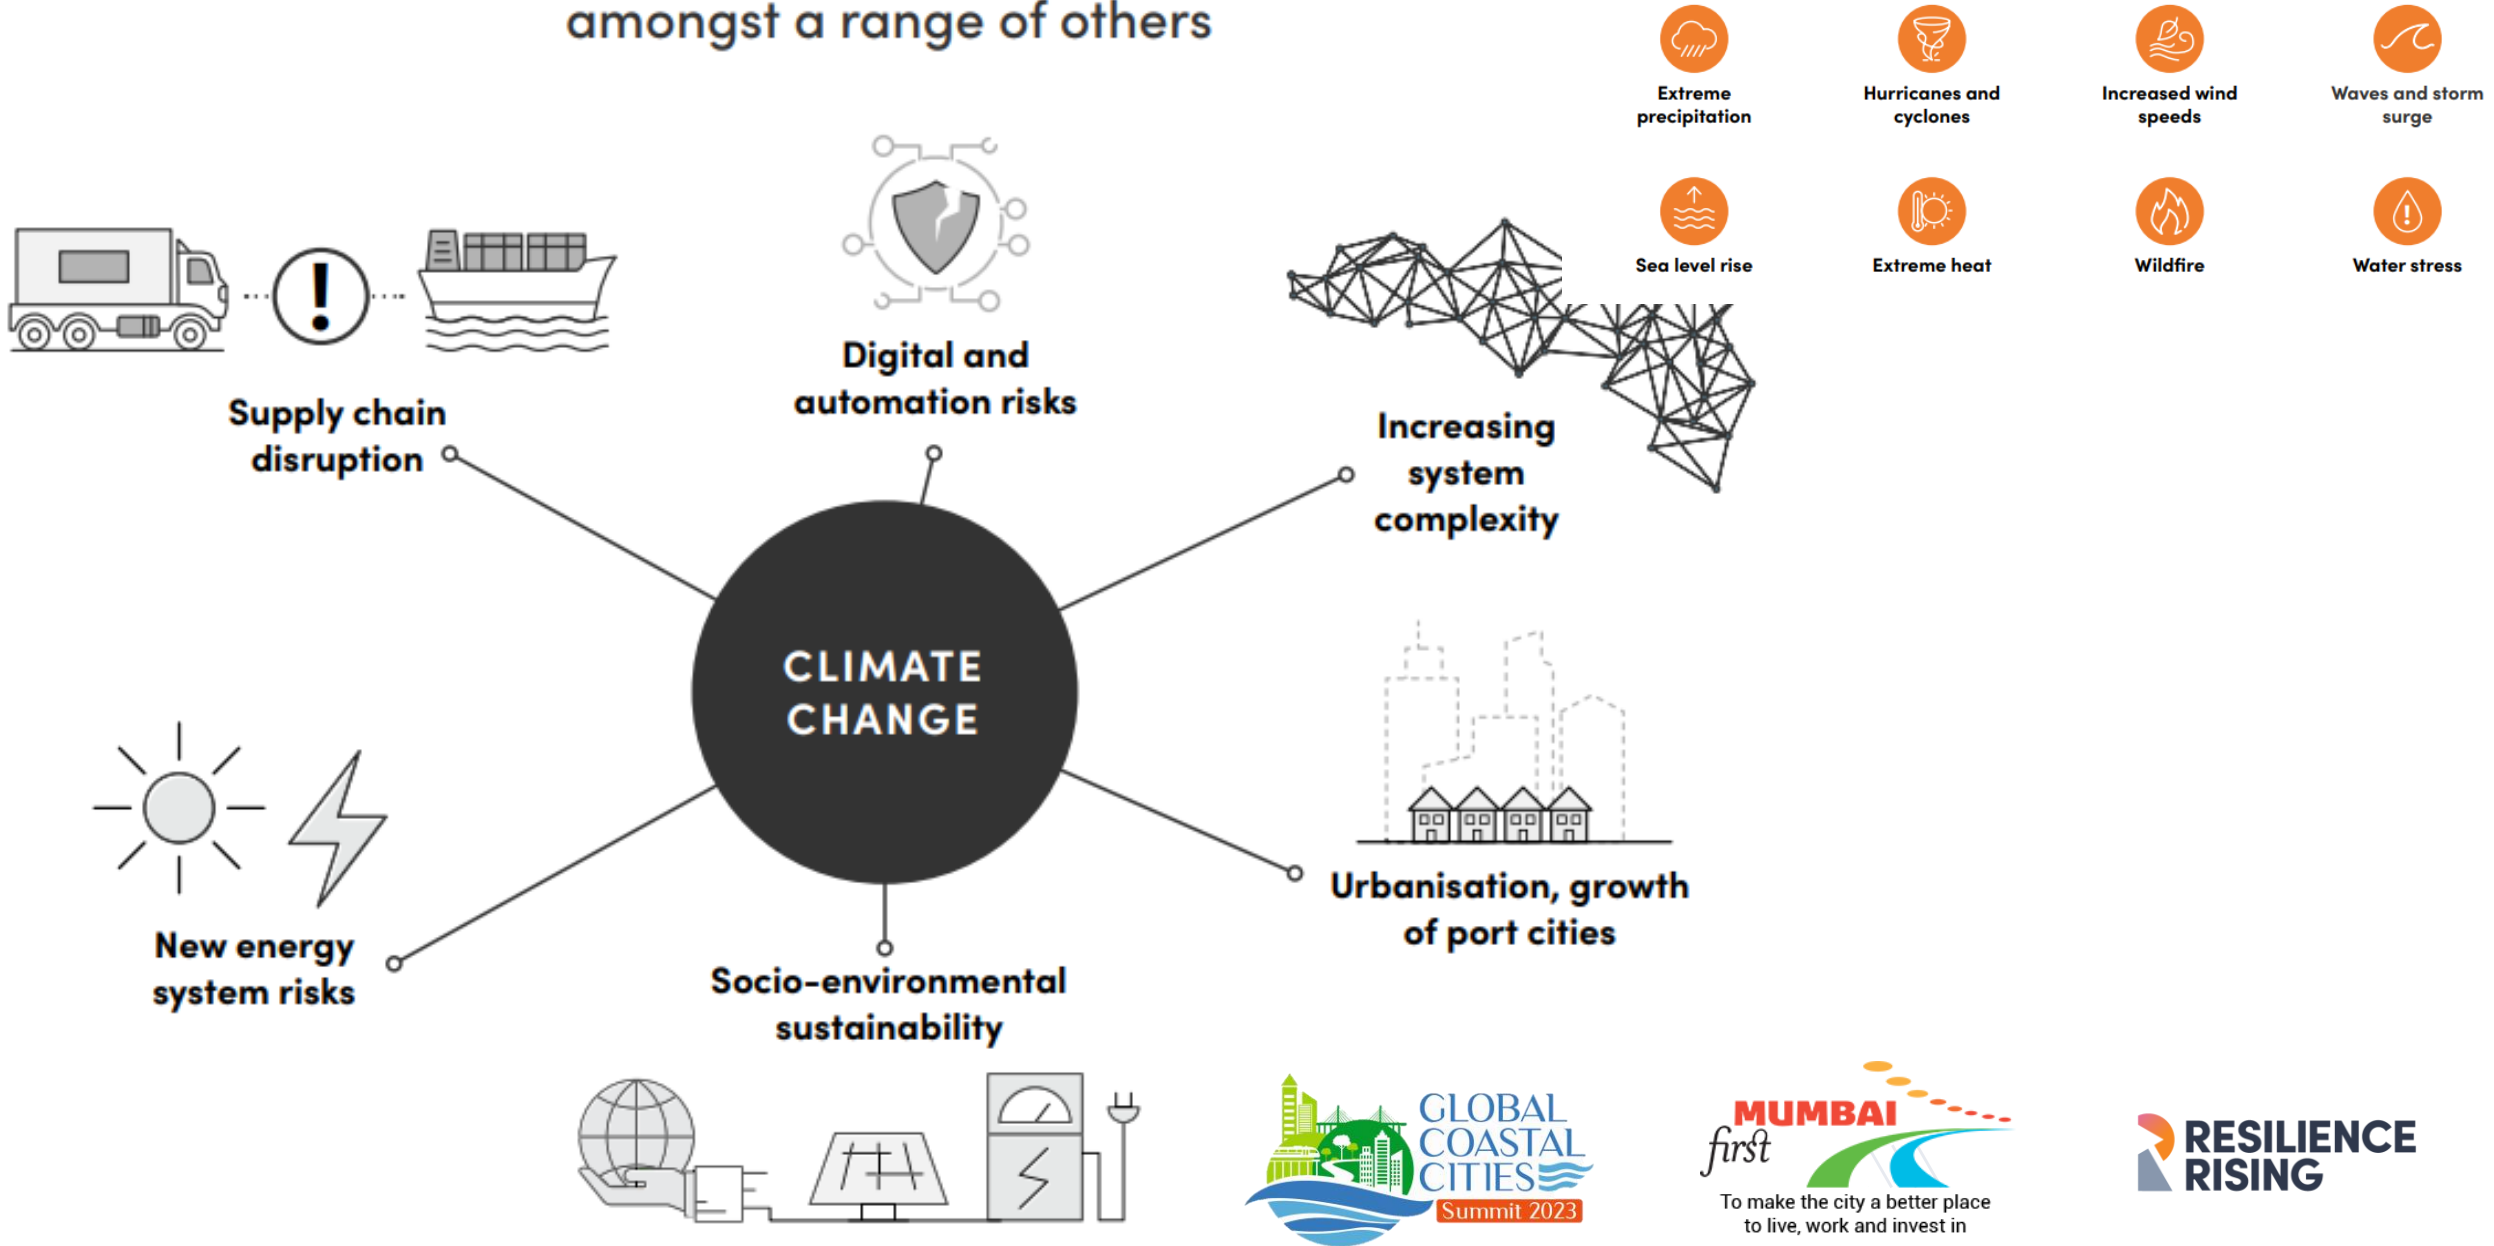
amongst a range of others

Extreme precipitation

Hurricanes and cyclones

Increased wind speeds

Waves and storm surge

Sea level rise

Extreme heat

Wildfire

Water stress

Supply chain disruption

Digital and automation risks

Increasing system complexity

CLIMATE CHANGE

New energy system risks

Socio-environmental sustainability

Urbanisation, growth of port cities

GLOBAL COASTAL CITIES Summit 2023

MUMBAI first

To make the city a better place to live, work and invest in

RESILIENCE RISING